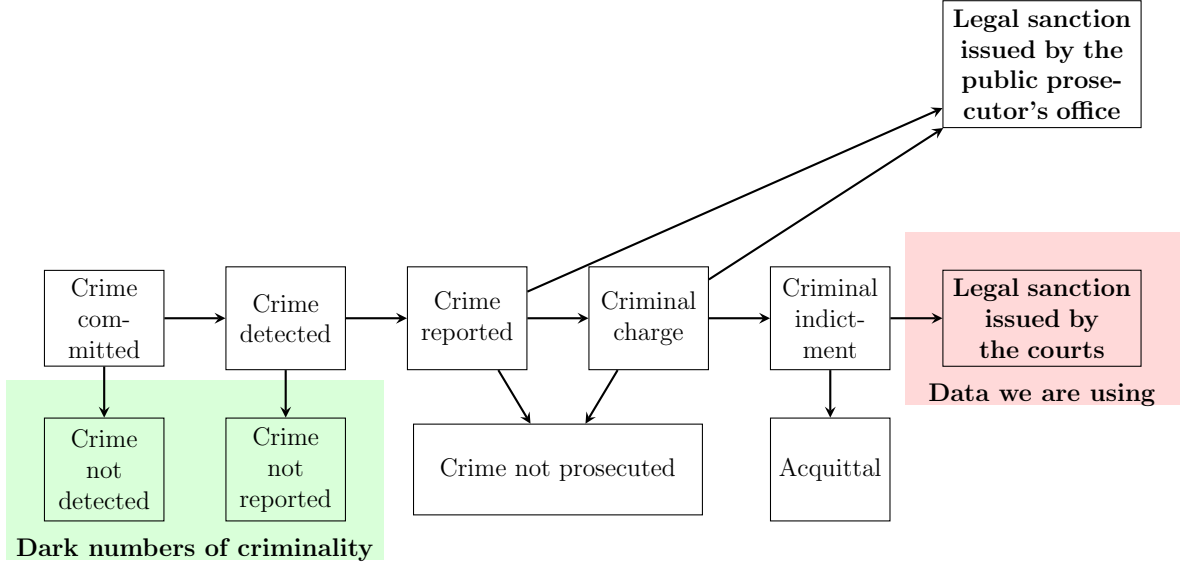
Legal sanction issued by the public prosecutor's office

Crime committed

Crime detected

Crime reported

Criminal charge

Criminal indictment

Legal sanction issued by the courts

Data we are using

Crime not detected

Crime not reported

Crime not prosecuted

Acquittal

Dark numbers of criminality